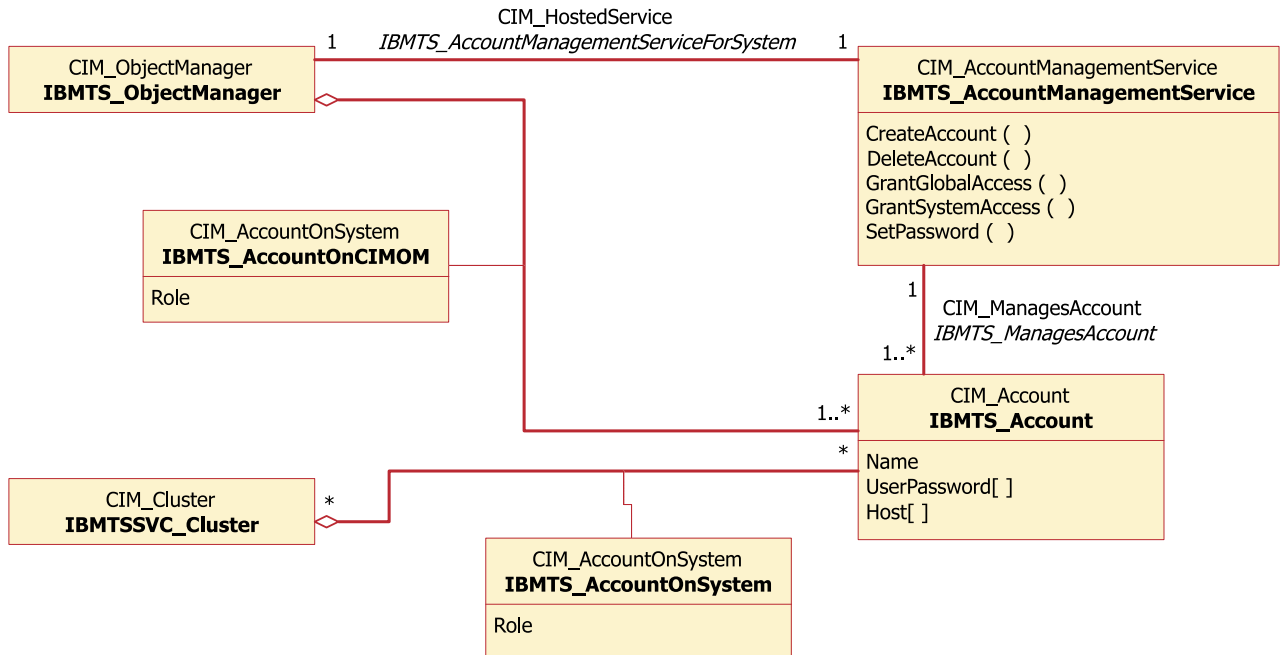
CIM_HostedService
IBMTS_AccountManagementServiceForSystem

1

1

CIM_ObjectManager
**IBMTS_ObjectManager**

CIM_AccountManagementService
**IBMTS_AccountManagementService**

CreateAccount ( )
DeleteAccount ( )
GrantGlobalAccess ( )
GrantSystemAccess ( )
SetPassword ( )

CIM_AccountOnSystem
**IBMTS_AccountOnCIMOM**

Role

1

CIM_ManagesAccount
IBMTS_ManagesAccount

1..*

1..*

CIM_Account
**IBMTS_Account**

*

Name
UserPassword[ ]
Host[ ]

CIM_Cluster
**IBMTSSVC_Cluster**

*

CIM_AccountOnSystem
**IBMTS_AccountOnSystem**

Role